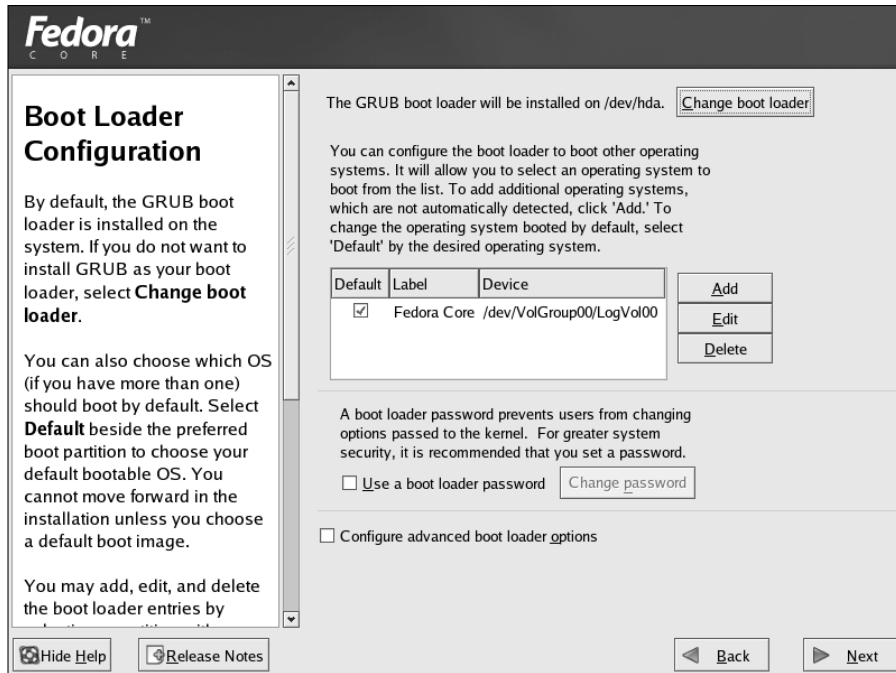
Fedora™
CORE

Boot Loader Configuration

By default, the GRUB boot loader is installed on the system. If you do not want to install GRUB as your boot loader, select **Change boot loader**.

You can also choose which OS (if you have more than one) should boot by default. Select **Default** beside the preferred boot partition to choose your default bootable OS. You cannot move forward in the installation unless you choose a default boot image.

You may add, edit, and delete the boot loader entries by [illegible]

The GRUB boot loader will be installed on /dev/hda. Change boot loader

You can configure the boot loader to boot other operating systems. It will allow you to select an operating system to boot from the list. To add additional operating systems, which are not automatically detected, click 'Add.' To change the operating system booted by default, select 'Default' by the desired operating system.

| Default | Label | Device |
|---|---|---|
| ☑ | Fedora Core | /dev/VolGroup00/LogVol00 |

Add
Edit
Delete

A boot loader password prevents users from changing options passed to the kernel. For greater system security, it is recommended that you set a password.

☐ Use a boot loader password   Change password

☐ Configure advanced boot loader options

Hide Help   Release Notes   Back   Next